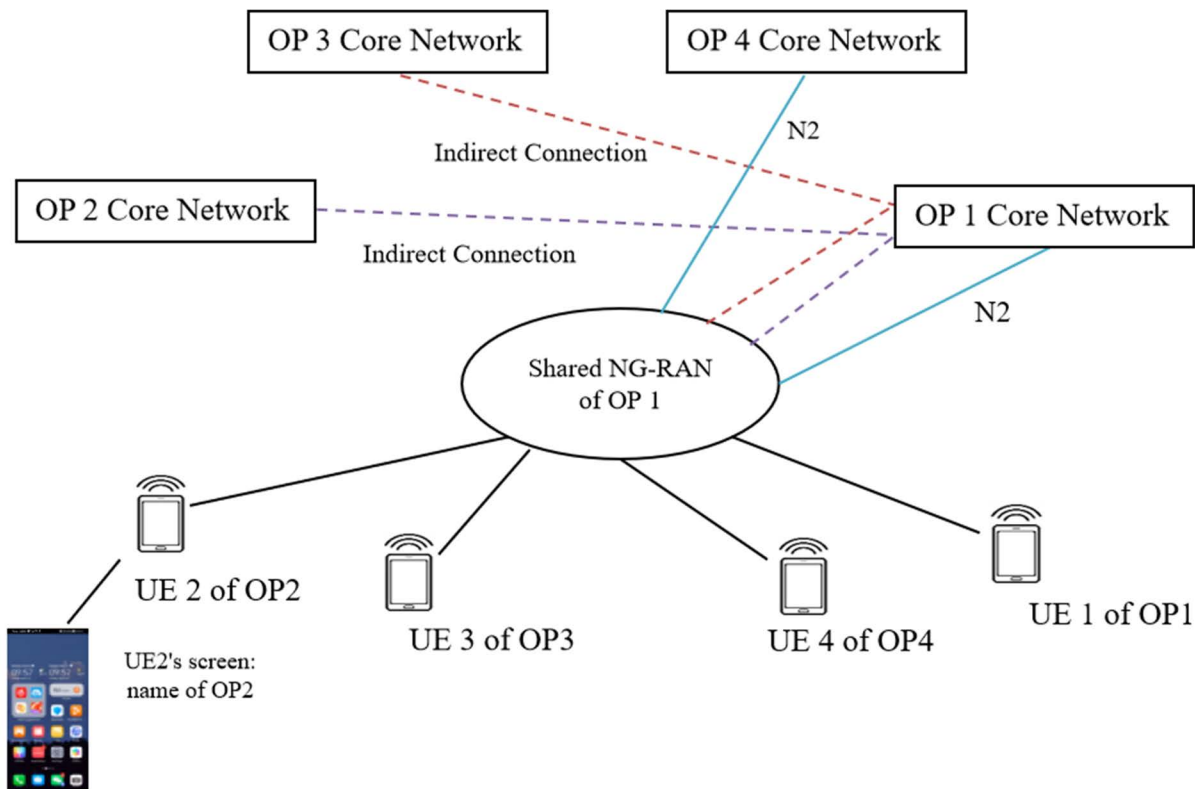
OP 3 Core Network

OP 4 Core Network

N2

Indirect Connection

OP 2 Core Network

OP 1 Core Network

Indirect Connection

N2

Shared NG-RAN of OP 1

UE 2 of OP2

UE 3 of OP3

UE 4 of OP4

UE 1 of OP1

UE2's screen: name of OP2